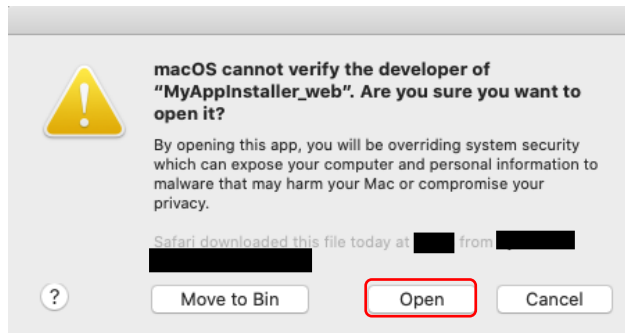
macOS cannot verify the developer of "MyAppInstaller_web". Are you sure you want to open it?

By opening this app, you will be overriding system security which can expose your computer and personal information to malware that may harm your Mac or compromise your privacy.

Safari downloaded this file today at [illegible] from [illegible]

?

Move to Bin

Open

Cancel